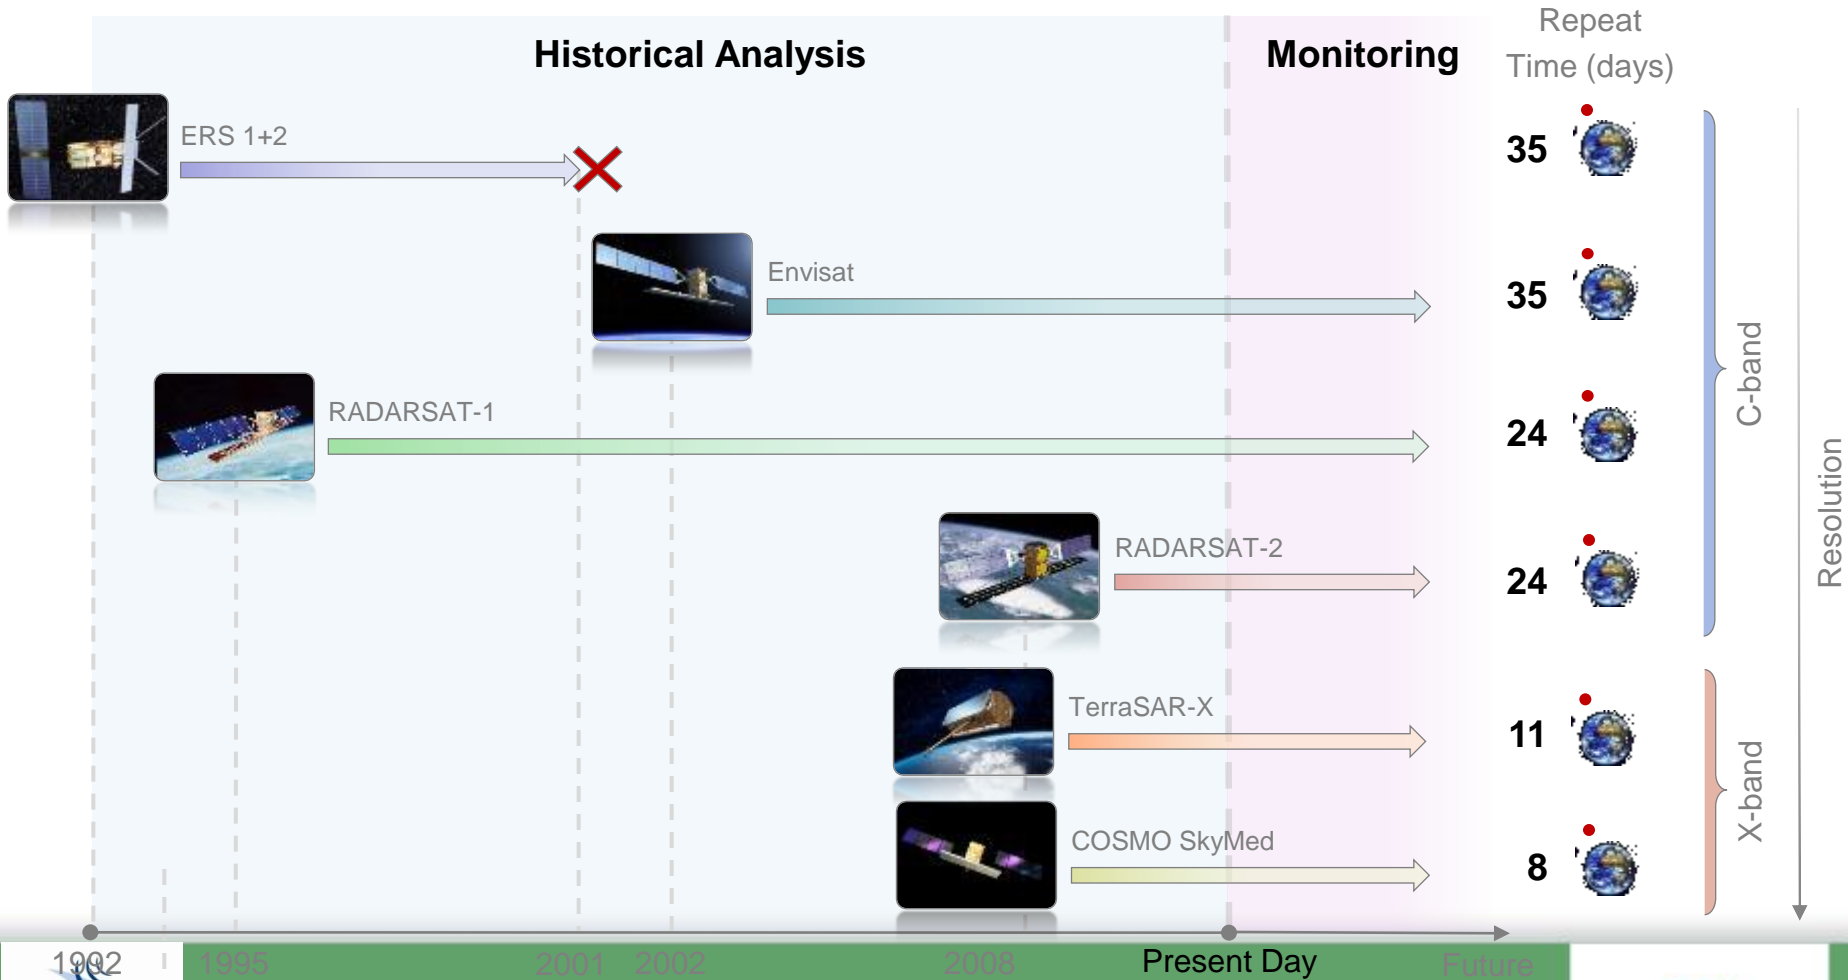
Historical Analysis

Monitoring

Repeat Time (days)

ERS 1+2

35

Envisat

35

RADARSAT-1

24

RADARSAT-2

24

C-band

TerraSAR-X

11

COSMO SkyMed

8

X-band

Resolution

1992 1995 2001 2002 2008 Present Day Future